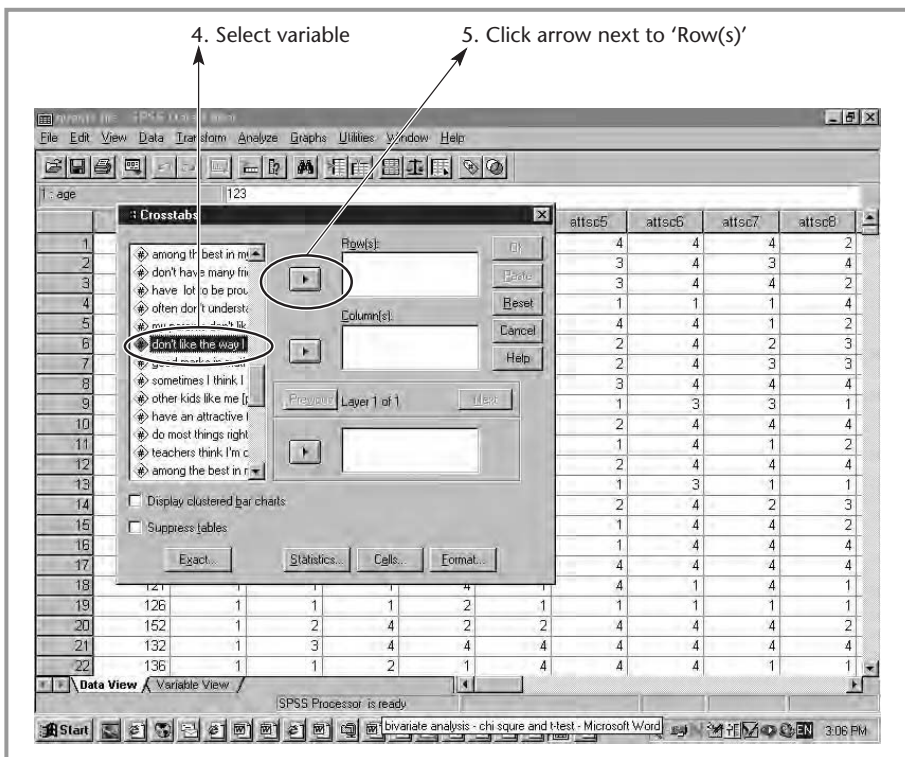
4. Select variable

5. Click arrow next to 'Row(s)'

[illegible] - SPSS Data Editor

File Edit View Data Transform Analyze Graphs Utilities Window Help

1 : age 123

Crosstabs

among th best in my
don't have many fri
have lot to be prou
often don't underst
my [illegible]
don't like the way I
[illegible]
sometimes I think I
other kids like me [
have an attractive
do most things right
teachers think I'm c
among the best in r

Row(s):

Column(s):

OK
Paste
Reset
Cancel
Help

Previous Layer 1 of 1 Next

Display clustered bar charts
Suppress tables

Exact... Statistics... Cells... Format...

| | | | | | | | attsc5 | attsc6 | attsc7 | attsc8 |
|---|---|---|---|---|---|---|---|---|---|---|
| 1 | | | | | | | 4 | 4 | 4 | 2 |
| 2 | | | | | | | 3 | 4 | 3 | 4 |
| 3 | | | | | | | 3 | 4 | 4 | 2 |
| 4 | | | | | | | 1 | 1 | 1 | 4 |
| 5 | | | | | | | 4 | 4 | 1 | 2 |
| 6 | | | | | | | 2 | 4 | 2 | 3 |
| 7 | | | | | | | 2 | 4 | 3 | 3 |
| 8 | | | | | | | 3 | 4 | 4 | 4 |
| 9 | | | | | | | 1 | 3 | 3 | 1 |
| 10 | | | | | | | 2 | 4 | 4 | 4 |
| 11 | | | | | | | 1 | 4 | 1 | 2 |
| 12 | | | | | | | 2 | 4 | 4 | 4 |
| 13 | | | | | | | 1 | 3 | 1 | 1 |
| 14 | | | | | | | 2 | 4 | 2 | 3 |
| 15 | | | | | | | 1 | 4 | 4 | 2 |
| 16 | | | | | | | 1 | 4 | 4 | 4 |
| 17 | | | | | | | 4 | 4 | 4 | 4 |
| 18 | 121 | 1 | 1 | 1 | 4 | 1 | 4 | 1 | 4 | 1 |
| 19 | 126 | 1 | 1 | 1 | 2 | 1 | 1 | 1 | 1 | 1 |
| 20 | 152 | 1 | 2 | 4 | 2 | 2 | 4 | 4 | 4 | 2 |
| 21 | 132 | 1 | 3 | 4 | 4 | 4 | 4 | 4 | 4 | 4 |
| 22 | 136 | 1 | 1 | 2 | 1 | 4 | 4 | 4 | 1 | 1 |

Data View Variable View

SPSS Processor is ready

Start bivariate analysis - chi squre and t-test - Microsoft Word EN 3:06 PM